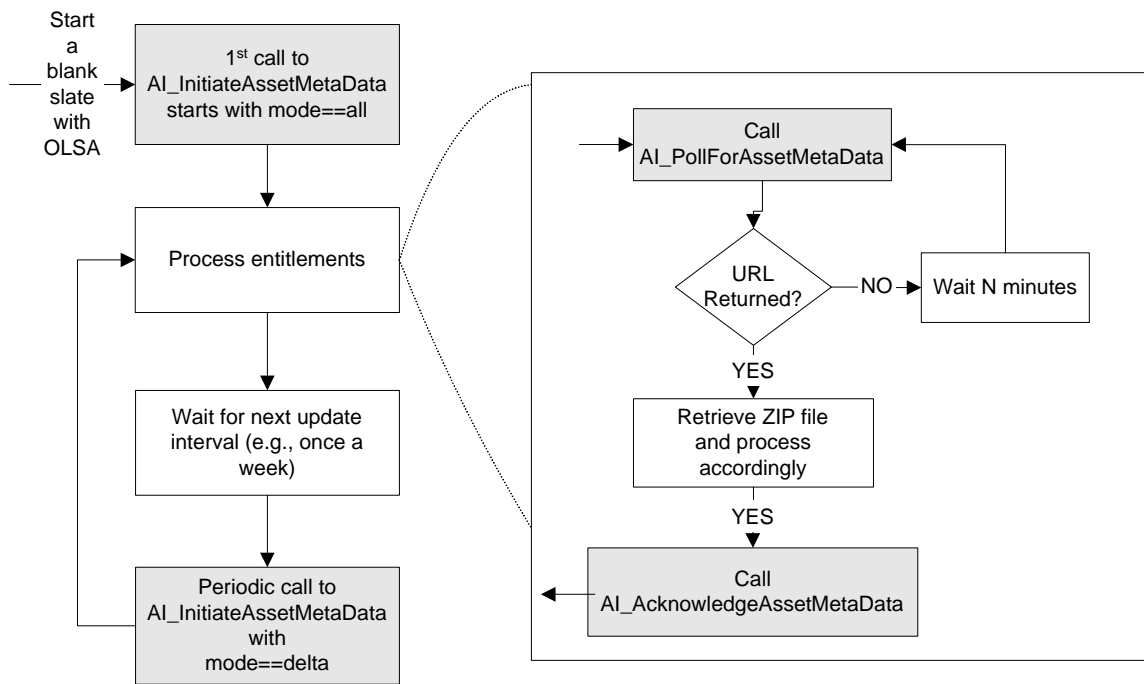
Start a blank slate with OLSA

1$^{st}$ call to AI_InitiateAssetMetaData starts with mode==all

Process entitlements

Wait for next update interval (e.g., once a week)

Periodic call to AI_InitiateAssetMetaData with mode==delta

Call AI_PollForAssetMetaData

URL Returned?

NO

Wait N minutes

YES

Retrieve ZIP file and process accordingly

YES

Call AI_AcknowledgeAssetMetaData